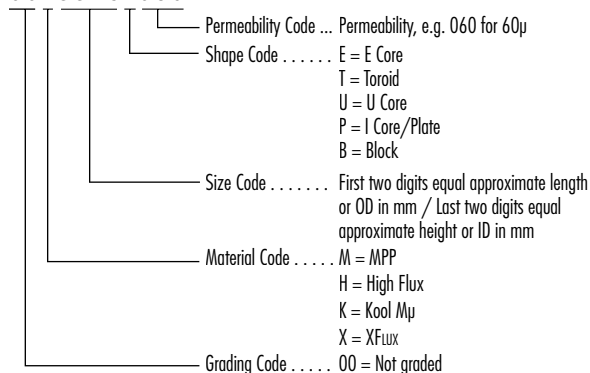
Permeability Code ... Permeability, e.g. 060 for 60µ

Shape Code ...... E = E Core
T = Toroid
U = U Core
P = I Core/Plate
B = Block

Size Code ....... First two digits equal approximate length or OD in mm / Last two digits equal approximate height or ID in mm

Material Code ..... M = MPP
H = High Flux
K = Kool Mµ
X = XFLUX

Grading Code ..... 00 = Not graded